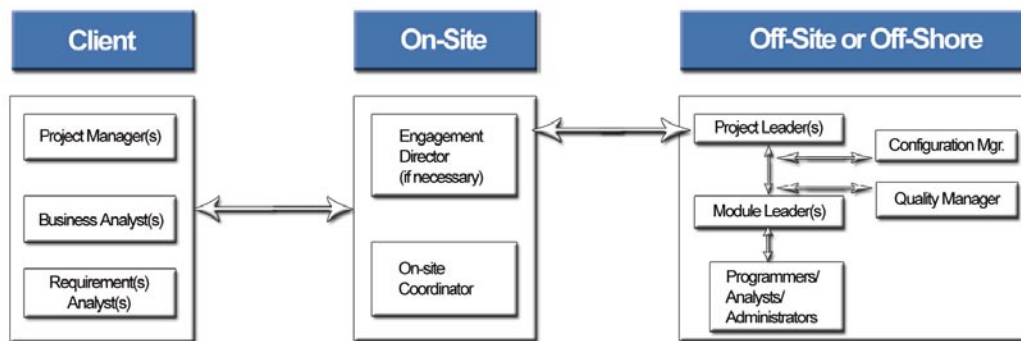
Client

On-Site

Off-Site or Off-Shore

Project Manager(s)

Business Analyst(s)

Requirement(s) Analyst(s)

Engagement Director (if necessary)

On-site Coordinator

Project Leader(s)

Configuration Mgr.

Quality Manager

Module Leader(s)

Programmers/ Analysts/ Administrators